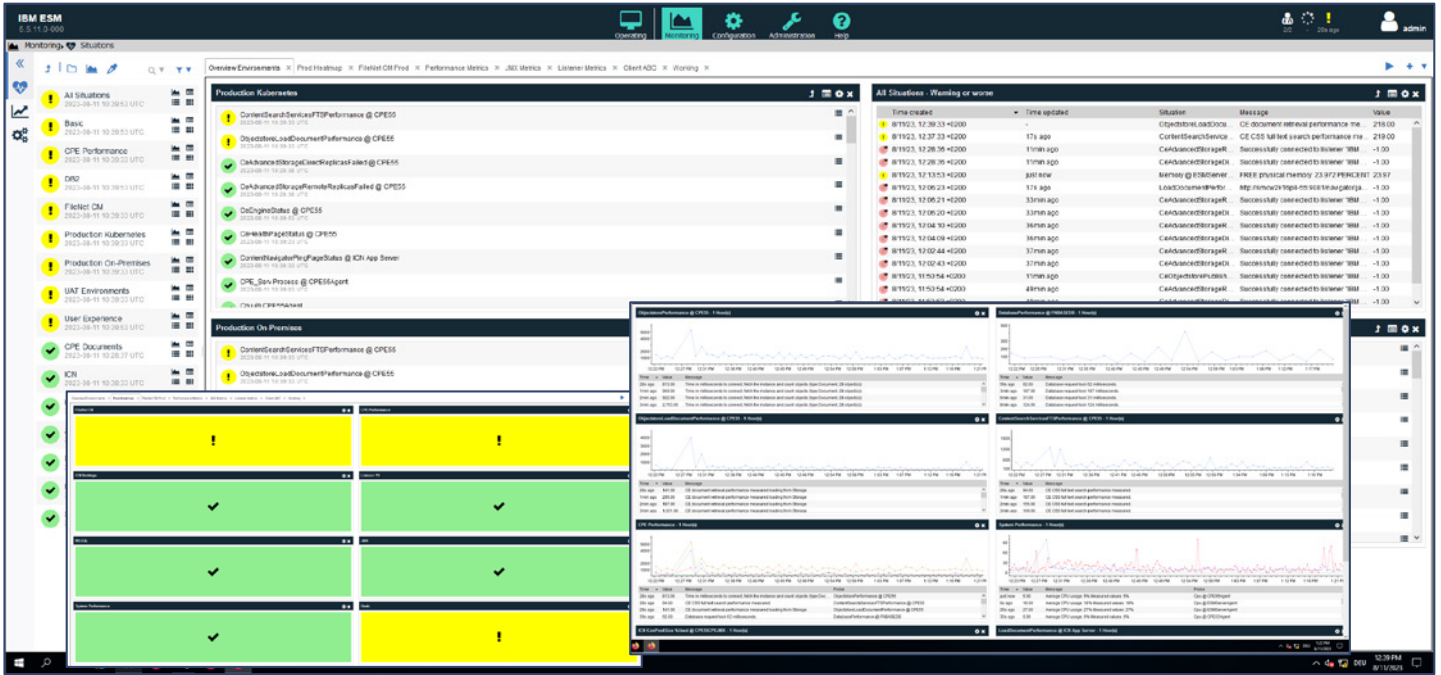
IBM ESM
5.5.11.0-000

Operating Monitoring Configuration Administration Help

admin

Monitoring Situations

Overview Environments × Prod Heatmap × FileNet CM Prod × Performance Metrics × JMX Metrics × Listener Metrics × Client ABC × Working ×

All Situations
2023-08-11 10:39:53 UTC
Basic
2023-08-11 10:39:53 UTC
CPE Performance
2023-08-11 10:39:53 UTC
DB2
2023-08-11 10:39:53 UTC
FileNet CM
2023-08-11 10:39:53 UTC
Production Kubernetes
2023-08-11 10:39:53 UTC
Production On-Premises
2023-08-11 10:39:53 UTC
UAT Environments
2023-08-11 10:39:53 UTC
User Experience
2023-08-11 10:39:53 UTC
CPE Documents
2023-08-11 10:28:37 UTC
ICN
2023-08-11 10:39:53 UTC

Production Kubernetes
ContentSearchServicesFTSPerformance @ CPE55
ObjectstoreLoadDocumentPerformance @ CPE55
CeAdvancedStorageDirectReplicasFailed @ CPE55
CeAdvancedStorageRemoteReplicasFailed @ CPE55
CeEngineStatus @ CPE55
CeHealthPageStatus @ CPE55
ContentNavigatorPingPageStatus @ ICN App Server
CPE_Serv Process @ CPE55Agent

Production On Premises
ContentSearchServicesFTSPerformance @ CPE55
ObjectstoreLoadDocumentPerformance @ CPE55

All Situations - Warning or worse

| Time created | Time updated | Situation | Message | Value |
|---|---|---|---|---|
| 8/11/23, 12:39:33 +0200 | - | ObjectstoreLoadDocu... | CE document retrieval performance me... | 219.00 |
| 8/11/23, 12:37:33 +0200 | 17s ago | ContentSearchService... | CE CSS full text search performance m... | 219.00 |
| 8/11/23, 12:28:36 +0200 | 11min ago | CeAdvancedStorageR... | Successfully connected to listener 'IBM... | -1.00 |
| 8/11/23, 12:28:36 +0200 | 11min ago | CeAdvancedStorageD... | Successfully connected to listener 'IBM... | -1.00 |
| 8/11/23, 12:13:53 +0200 | just now | Memory @ ESMServer... | FREE physical memory: 23.972 PERCENT | 23.97 |
| 8/11/23, 12:06:23 +0200 | 17s ago | LoadDocumentPerfor... | http://cmcw2k19ps-55:9081/navigator/ja... | |
| 8/11/23, 12:06:21 +0200 | 33min ago | CeAdvancedStorageR... | Successfully connected to listener 'IBM... | -1.00 |
| 8/11/23, 12:05:20 +0200 | 33min ago | CeAdvancedStorageD... | Successfully connected to listener 'IBM... | -1.00 |
| 8/11/23, 12:04:10 +0200 | 36min ago | CeAdvancedStorageR... | Successfully connected to listener 'IBM... | -1.00 |
| 8/11/23, 12:04:09 +0200 | 36min ago | CeAdvancedStorageD... | Successfully connected to listener 'IBM... | -1.00 |
| 8/11/23, 12:02:44 +0200 | 37min ago | CeAdvancedStorageR... | Successfully connected to listener 'IBM... | -1.00 |
| 8/11/23, 12:02:43 +0200 | 37min ago | CeAdvancedStorageD... | Successfully connected to listener 'IBM... | -1.00 |
| 8/11/23, 11:53:54 +0200 | 11min ago | CeObjectstorePublish... | Successfully connected to listener 'IBM... | -1.00 |
| 8/11/23, 11:53:54 +0200 | 48min ago | CeAdvancedStorageR... | Successfully connected to listener 'IBM... | -1.00 |

ObjectstorePerformance @ CPE55 - 1 Hour(s)
DatabasePerformance @ FNBASE55 - 1 Hour(s)
ObjectstoreLoadDocumentPerformance @ CPE55 - 1 Hour(s)
ContentSearchServicesFTSPerformance @ CPE55 - 1 Hour(s)
CPE Performance - 1 Hour(s)
System Performance - 1 Hour(s)
LoadDocumentPerformance @ ICN App Server - 1 Hour(s)

12:39 PM
8/11/2023
DEU